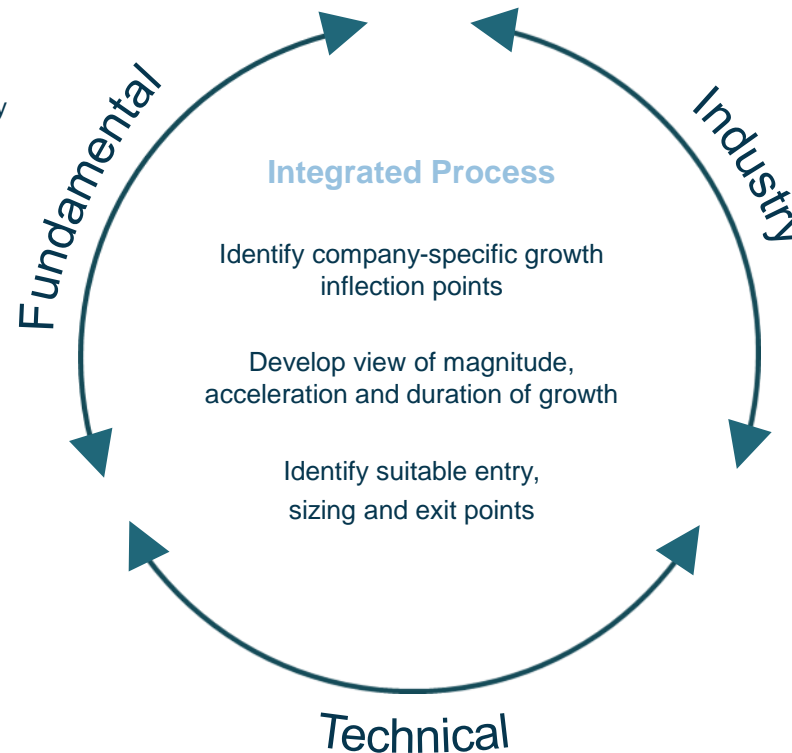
Fundamental

Industry

Integrated Process

Identify company-specific growth inflection points

Develop view of magnitude, acceleration and duration of growth

Identify suitable entry, sizing and exit points

Technical